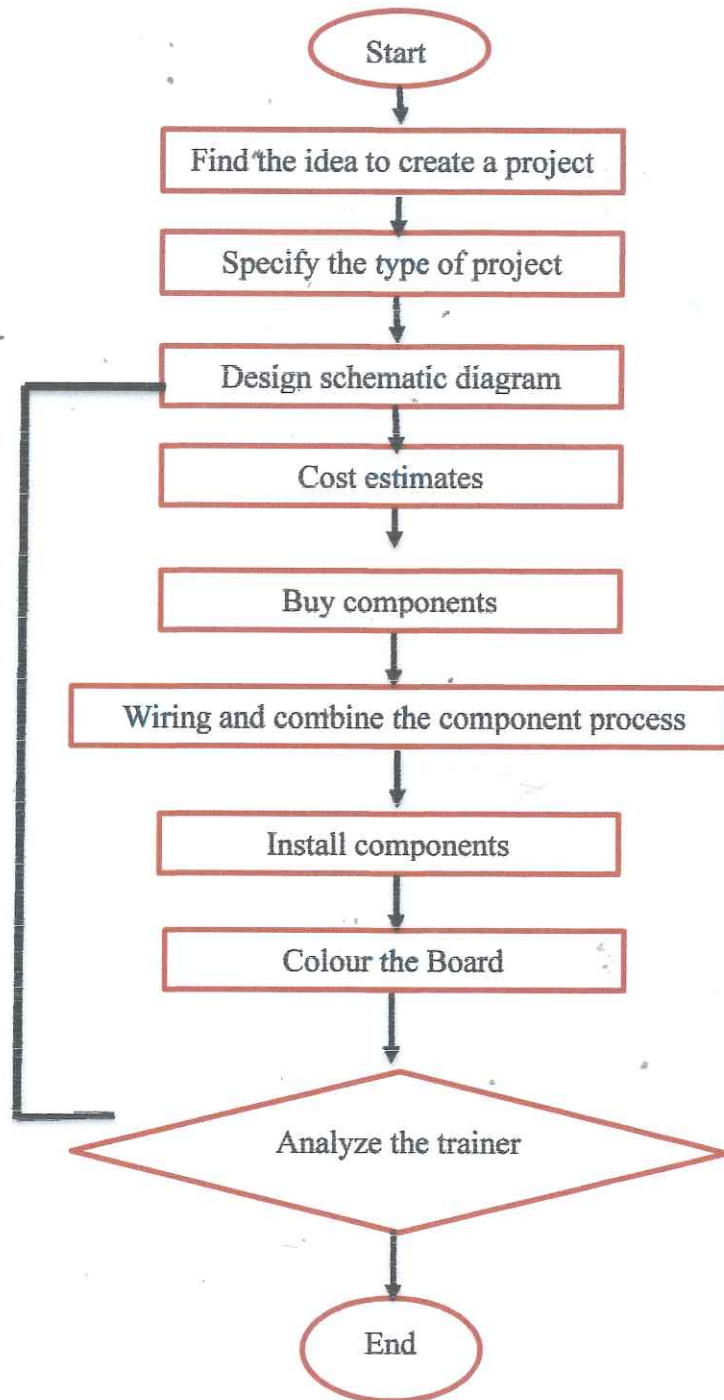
Start

Find the idea to create a project

Specify the type of project

Design schematic diagram

Cost estimates

Buy components

Wiring and combine the component process

Install components

Colour the Board

Analyze the trainer

End